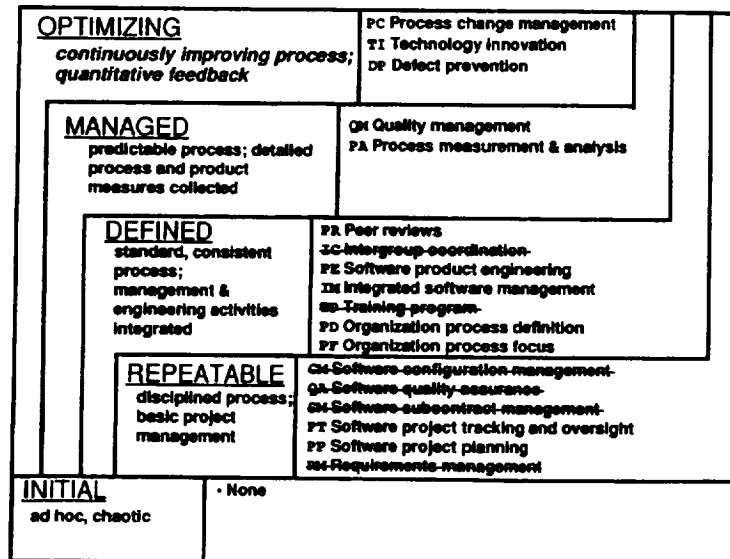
OPTIMIZING
continuously improving process; quantitative feedback

PC Process change management
TI Technology innovation
DP Defect prevention

MANAGED
predictable process; detailed process and product measures collected

QM Quality management
PA Process measurement & analysis

DEFINED
standard, consistent process; management & engineering activities integrated

PR Peer reviews
IC Intergroup coordination
PE Software product engineering
IM Integrated software management
TP Training program
PD Organization process definition
PF Organization process focus

REPEATABLE
disciplined process; basic project management

CM Software configuration management
QA Software quality assurance
SM Software subcontract management
PT Software project tracking and oversight
PP Software project planning
RM Requirements management

INITIAL
ad hoc, chaotic

• None